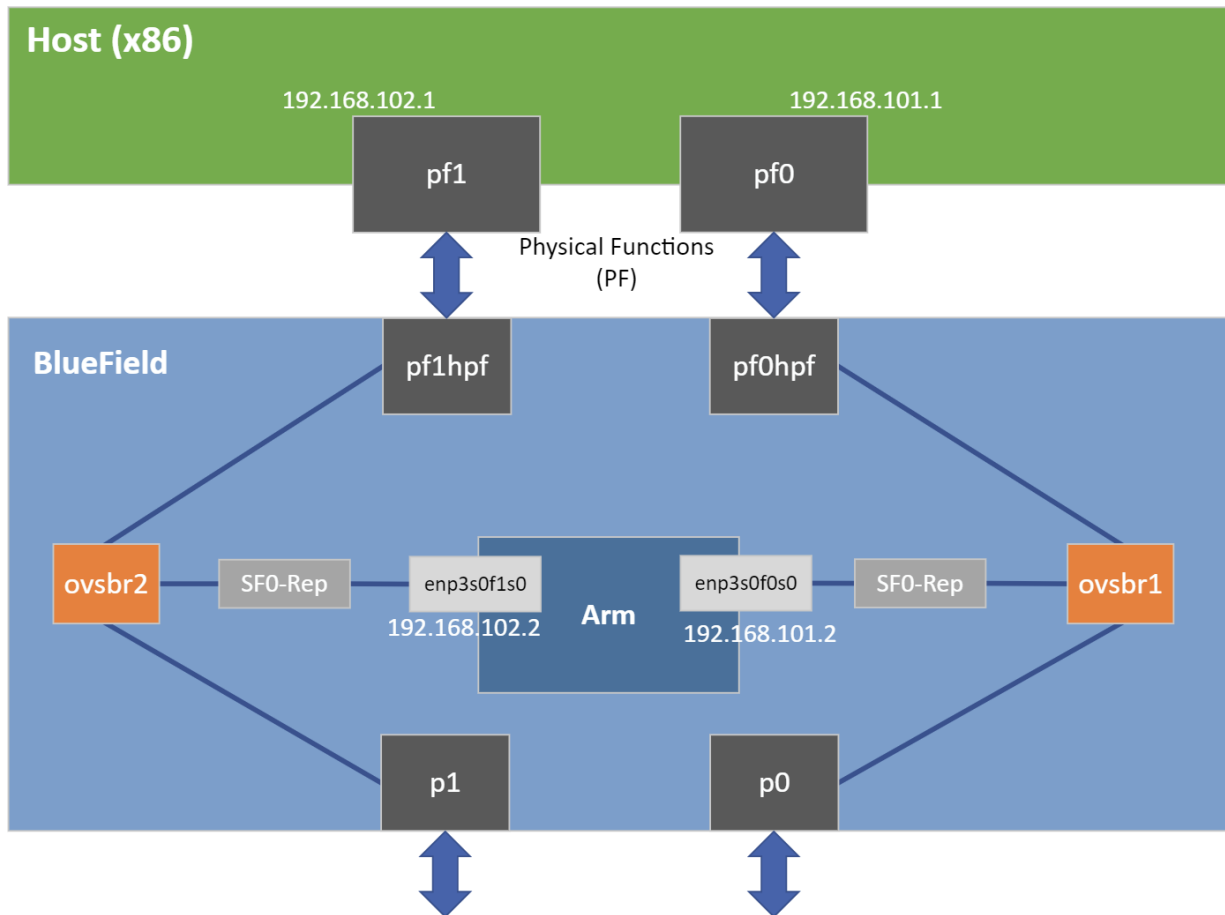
Host (x86)

192.168.102.1

192.168.101.1

pf1

pf0

Physical Functions (PF)

BlueField

pf1hpf

pf0hpf

ovsbr2

SF0-Rep

enp3s0f1s0

192.168.102.2

Arm

enp3s0f0s0

192.168.101.2

SF0-Rep

ovsbr1

p1

p0